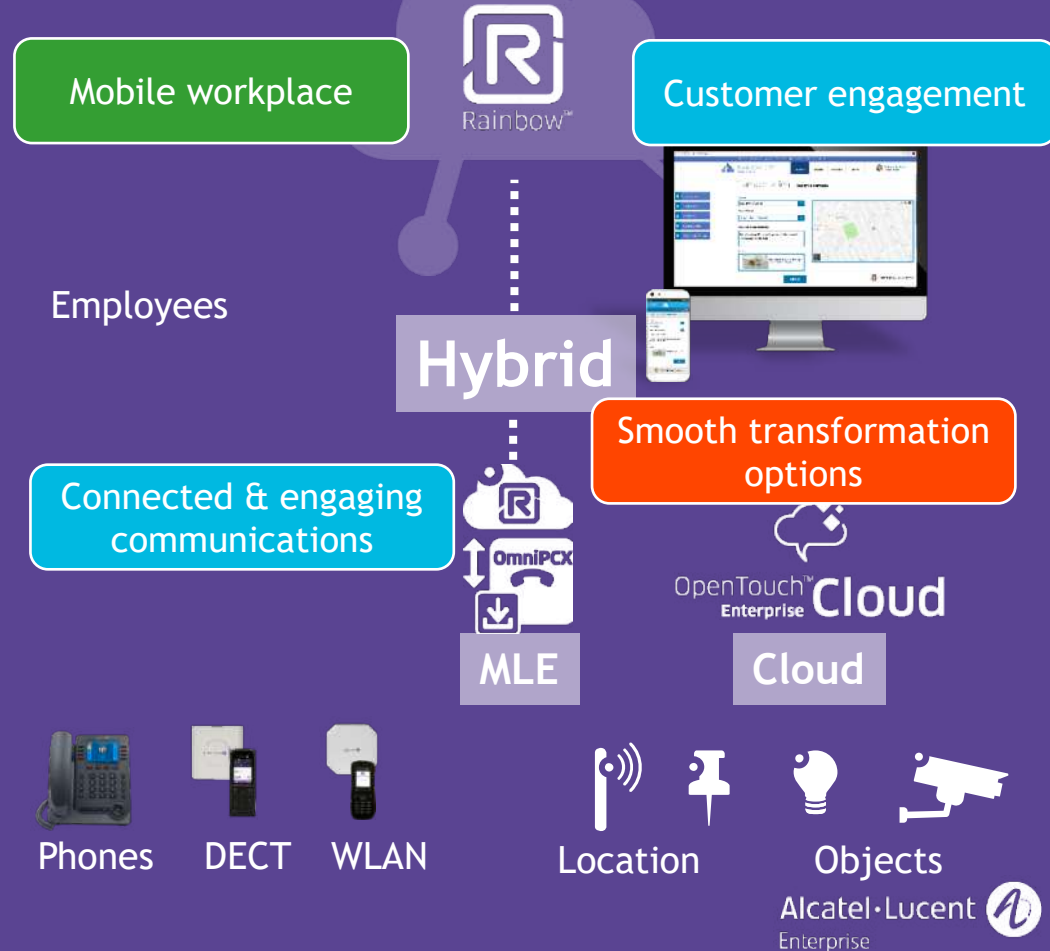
Mobile workplace

Rainbow™

Customer engagement

Employees

Hybrid

Smooth transformation options

Connected & engaging communications

OmniPCX

OpenTouch™ Enterprise Cloud

MLE

Cloud

Phones DECT WLAN

Location Objects

Alcatel·Lucent Enterprise